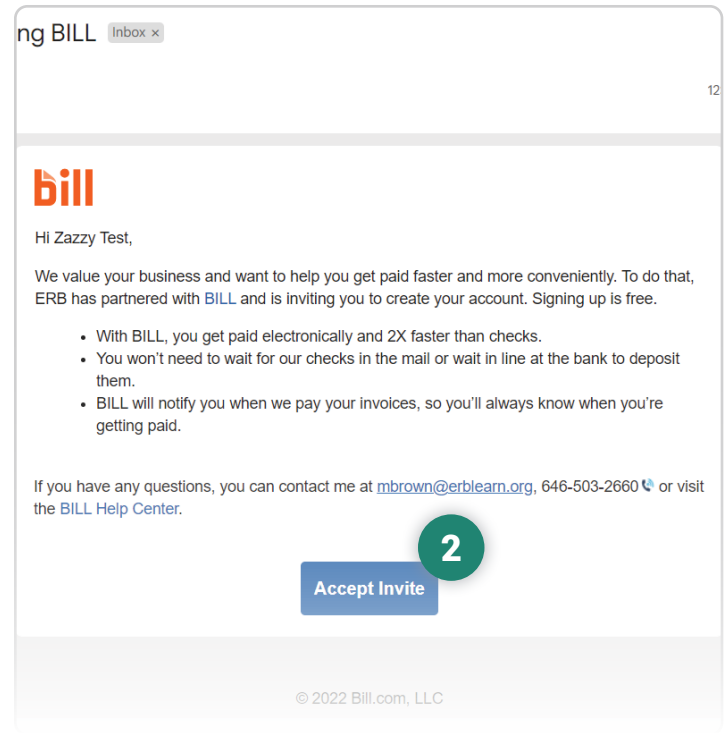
ng BILL Inbox ×

12

bill

Hi Zazzy Test,

We value your business and want to help you get paid faster and more conveniently. To do that, ERB has partnered with BILL and is inviting you to create your account. Signing up is free.

- With BILL, you get paid electronically and 2X faster than checks.
- You won't need to wait for our checks in the mail or wait in line at the bank to deposit them.
- BILL will notify you when we pay your invoices, so you'll always know when you're getting paid.

If you have any questions, you can contact me at mbrown@erblearn.org, 646-503-2660 or visit the BILL Help Center.

2

Accept Invite

© 2022 Bill.com, LLC